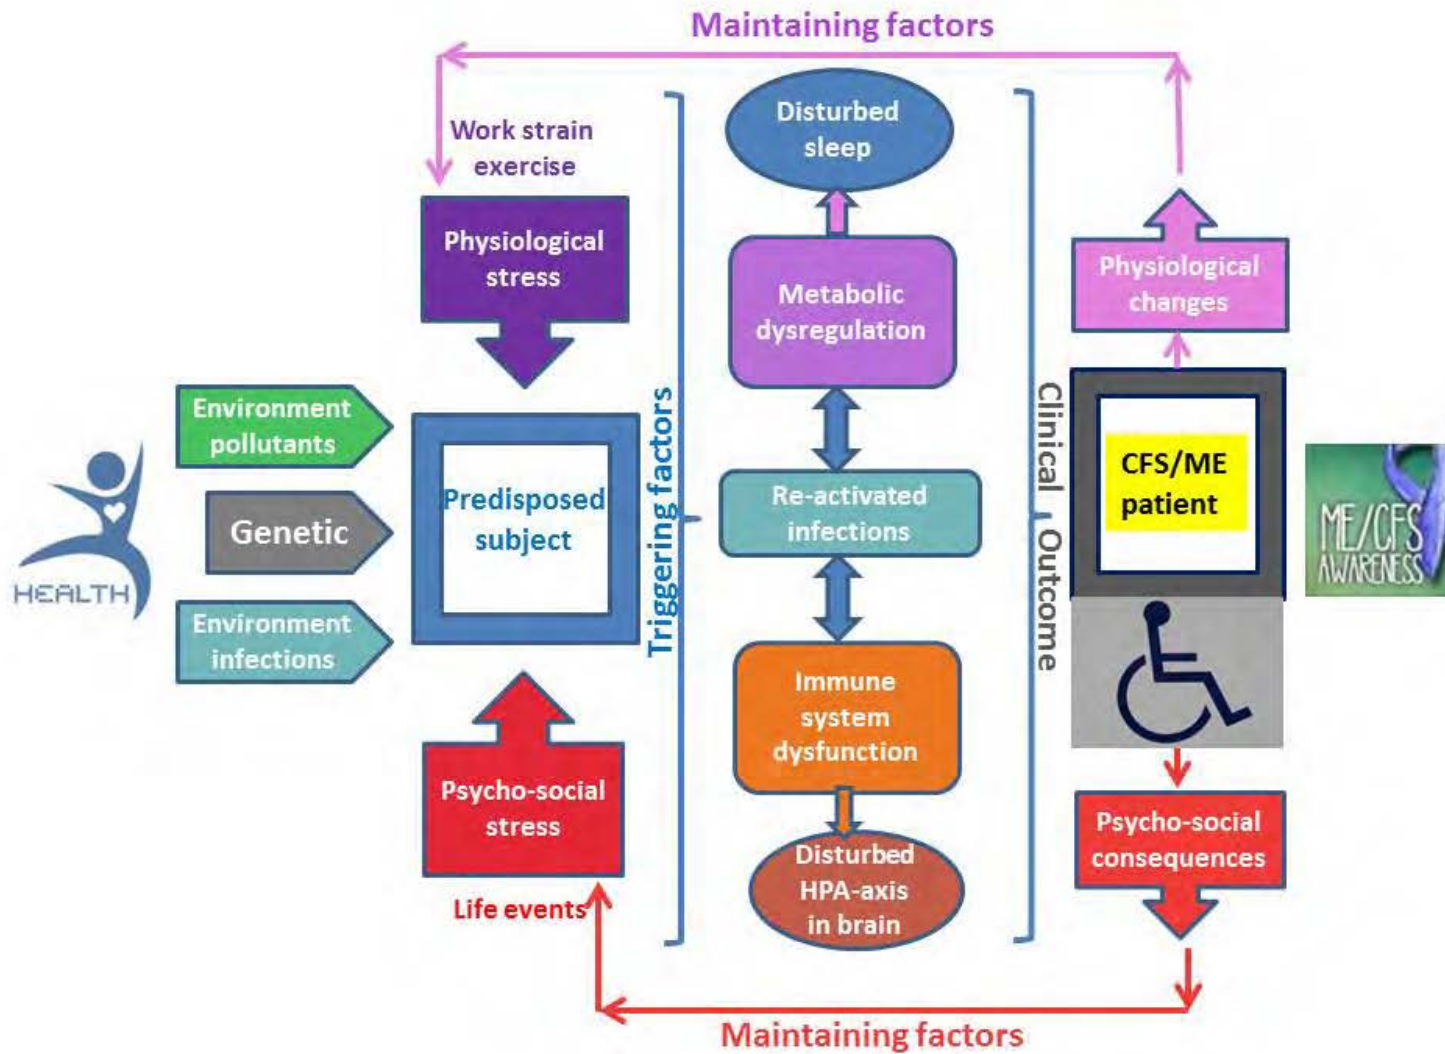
Maintaining factors

Work strain exercise

Physiological stress

HEALTH

Environment pollutants

Genetic

Environment infections

Predisposed subject

Psycho-social stress

Life events

Triggering factors

Disturbed sleep

Metabolic dysregulation

Re-activated infections

Immune system dysfunction

Disturbed HPA-axis in brain

Clinical Outcome

Physiological changes

CFS/ME patient

ME/CFS AWARENESS

Psycho-social consequences

Maintaining factors